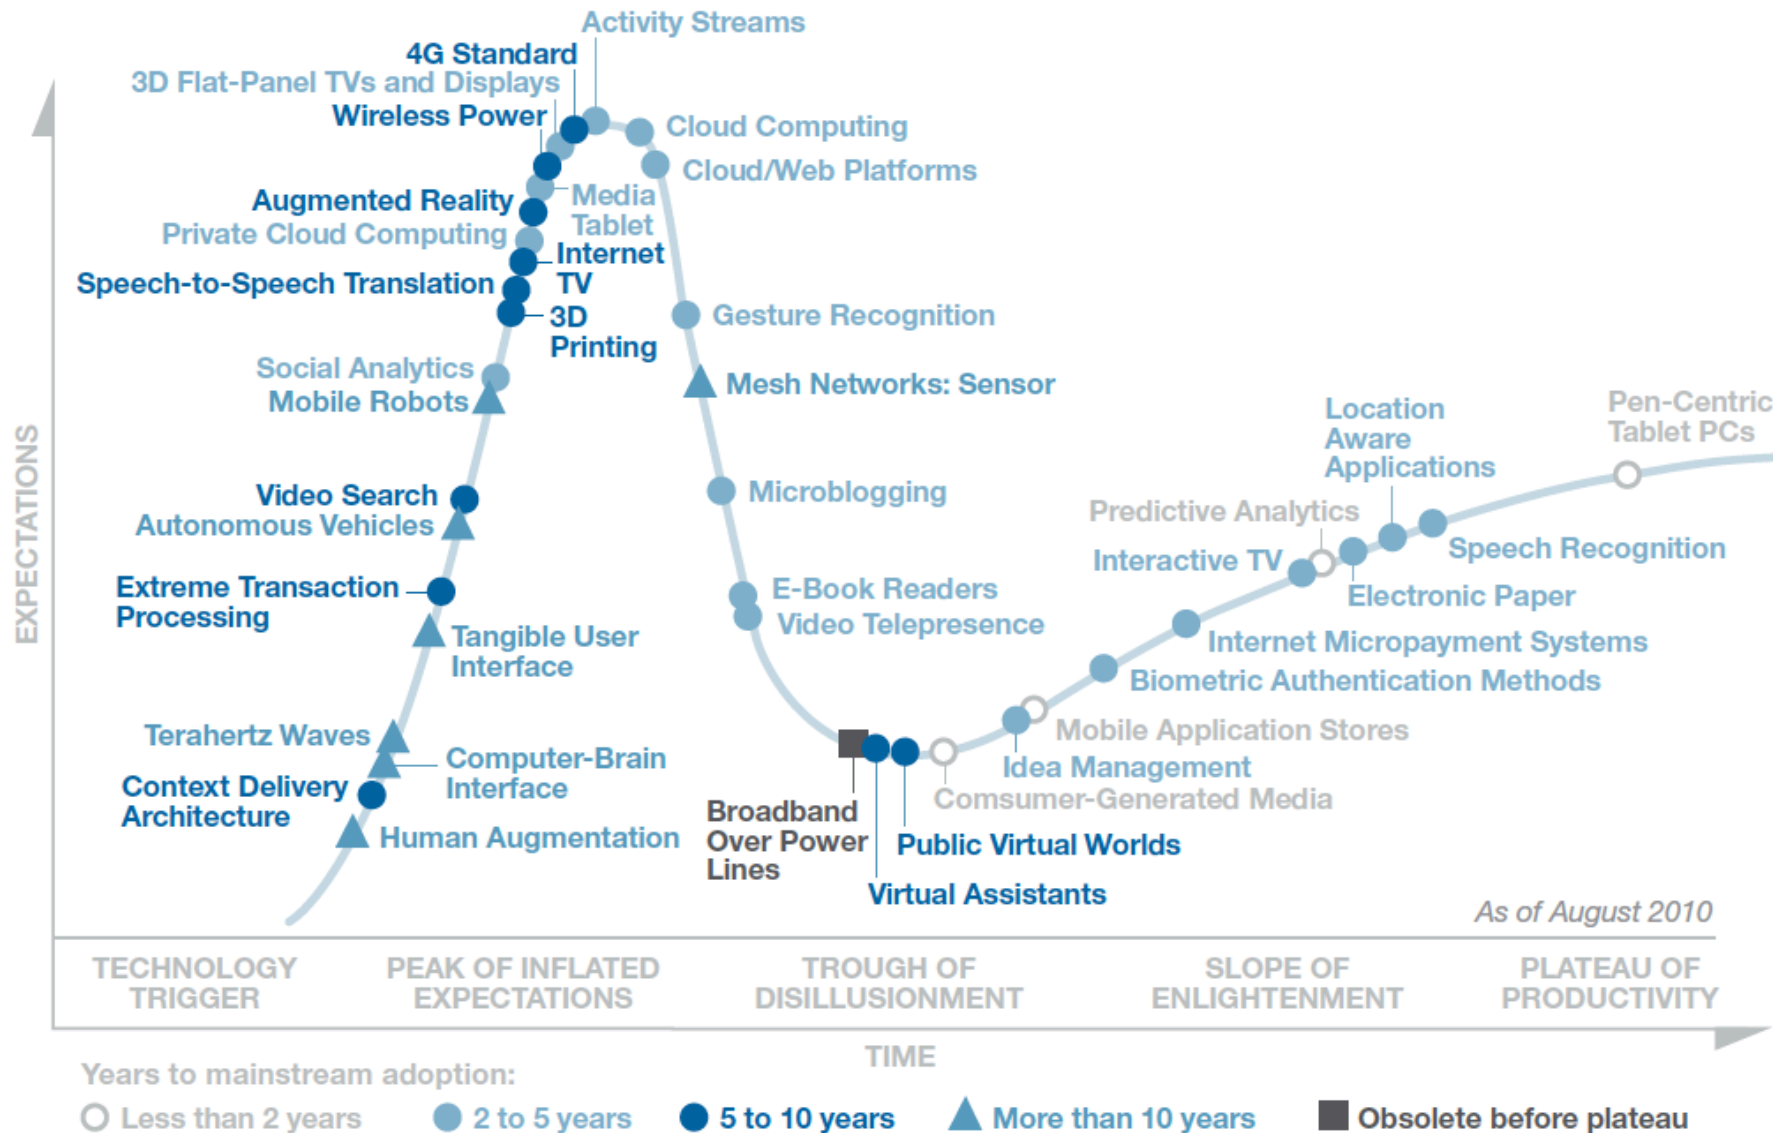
Activity Streams
4G Standard
3D Flat-Panel TVs and Displays
Wireless Power
Cloud Computing
Cloud/Web Platforms
Augmented Reality
Media Tablet
Private Cloud Computing
Internet TV
Speech-to-Speech Translation
3D Printing
Gesture Recognition
Social Analytics
Mobile Robots
Mesh Networks: Sensor
EXPECTATIONS
Location Aware Applications
Pen-Centric Tablet PCs
Microblogging
Video Search
Autonomous Vehicles
Predictive Analytics
Interactive TV
Speech Recognition
Extreme Transaction Processing
E-Book Readers
Electronic Paper
Video Telepresence
Tangible User Interface
Internet Micropayment Systems
Biometric Authentication Methods
Terahertz Waves
Mobile Application Stores
Computer-Brain Interface
Idea Management
Context Delivery Architecture
Comsumer-Generated Media
Broadband Over Power Lines
Public Virtual Worlds
Human Augmentation
Virtual Assistants
As of August 2010
TECHNOLOGY TRIGGER
PEAK OF INFLATED EXPECTATIONS
TROUGH OF DISILLUSIONMENT
SLOPE OF ENLIGHTENMENT
PLATEAU OF PRODUCTIVITY
TIME
Years to mainstream adoption:
Less than 2 years
2 to 5 years
5 to 10 years
More than 10 years
Obsolete before plateau